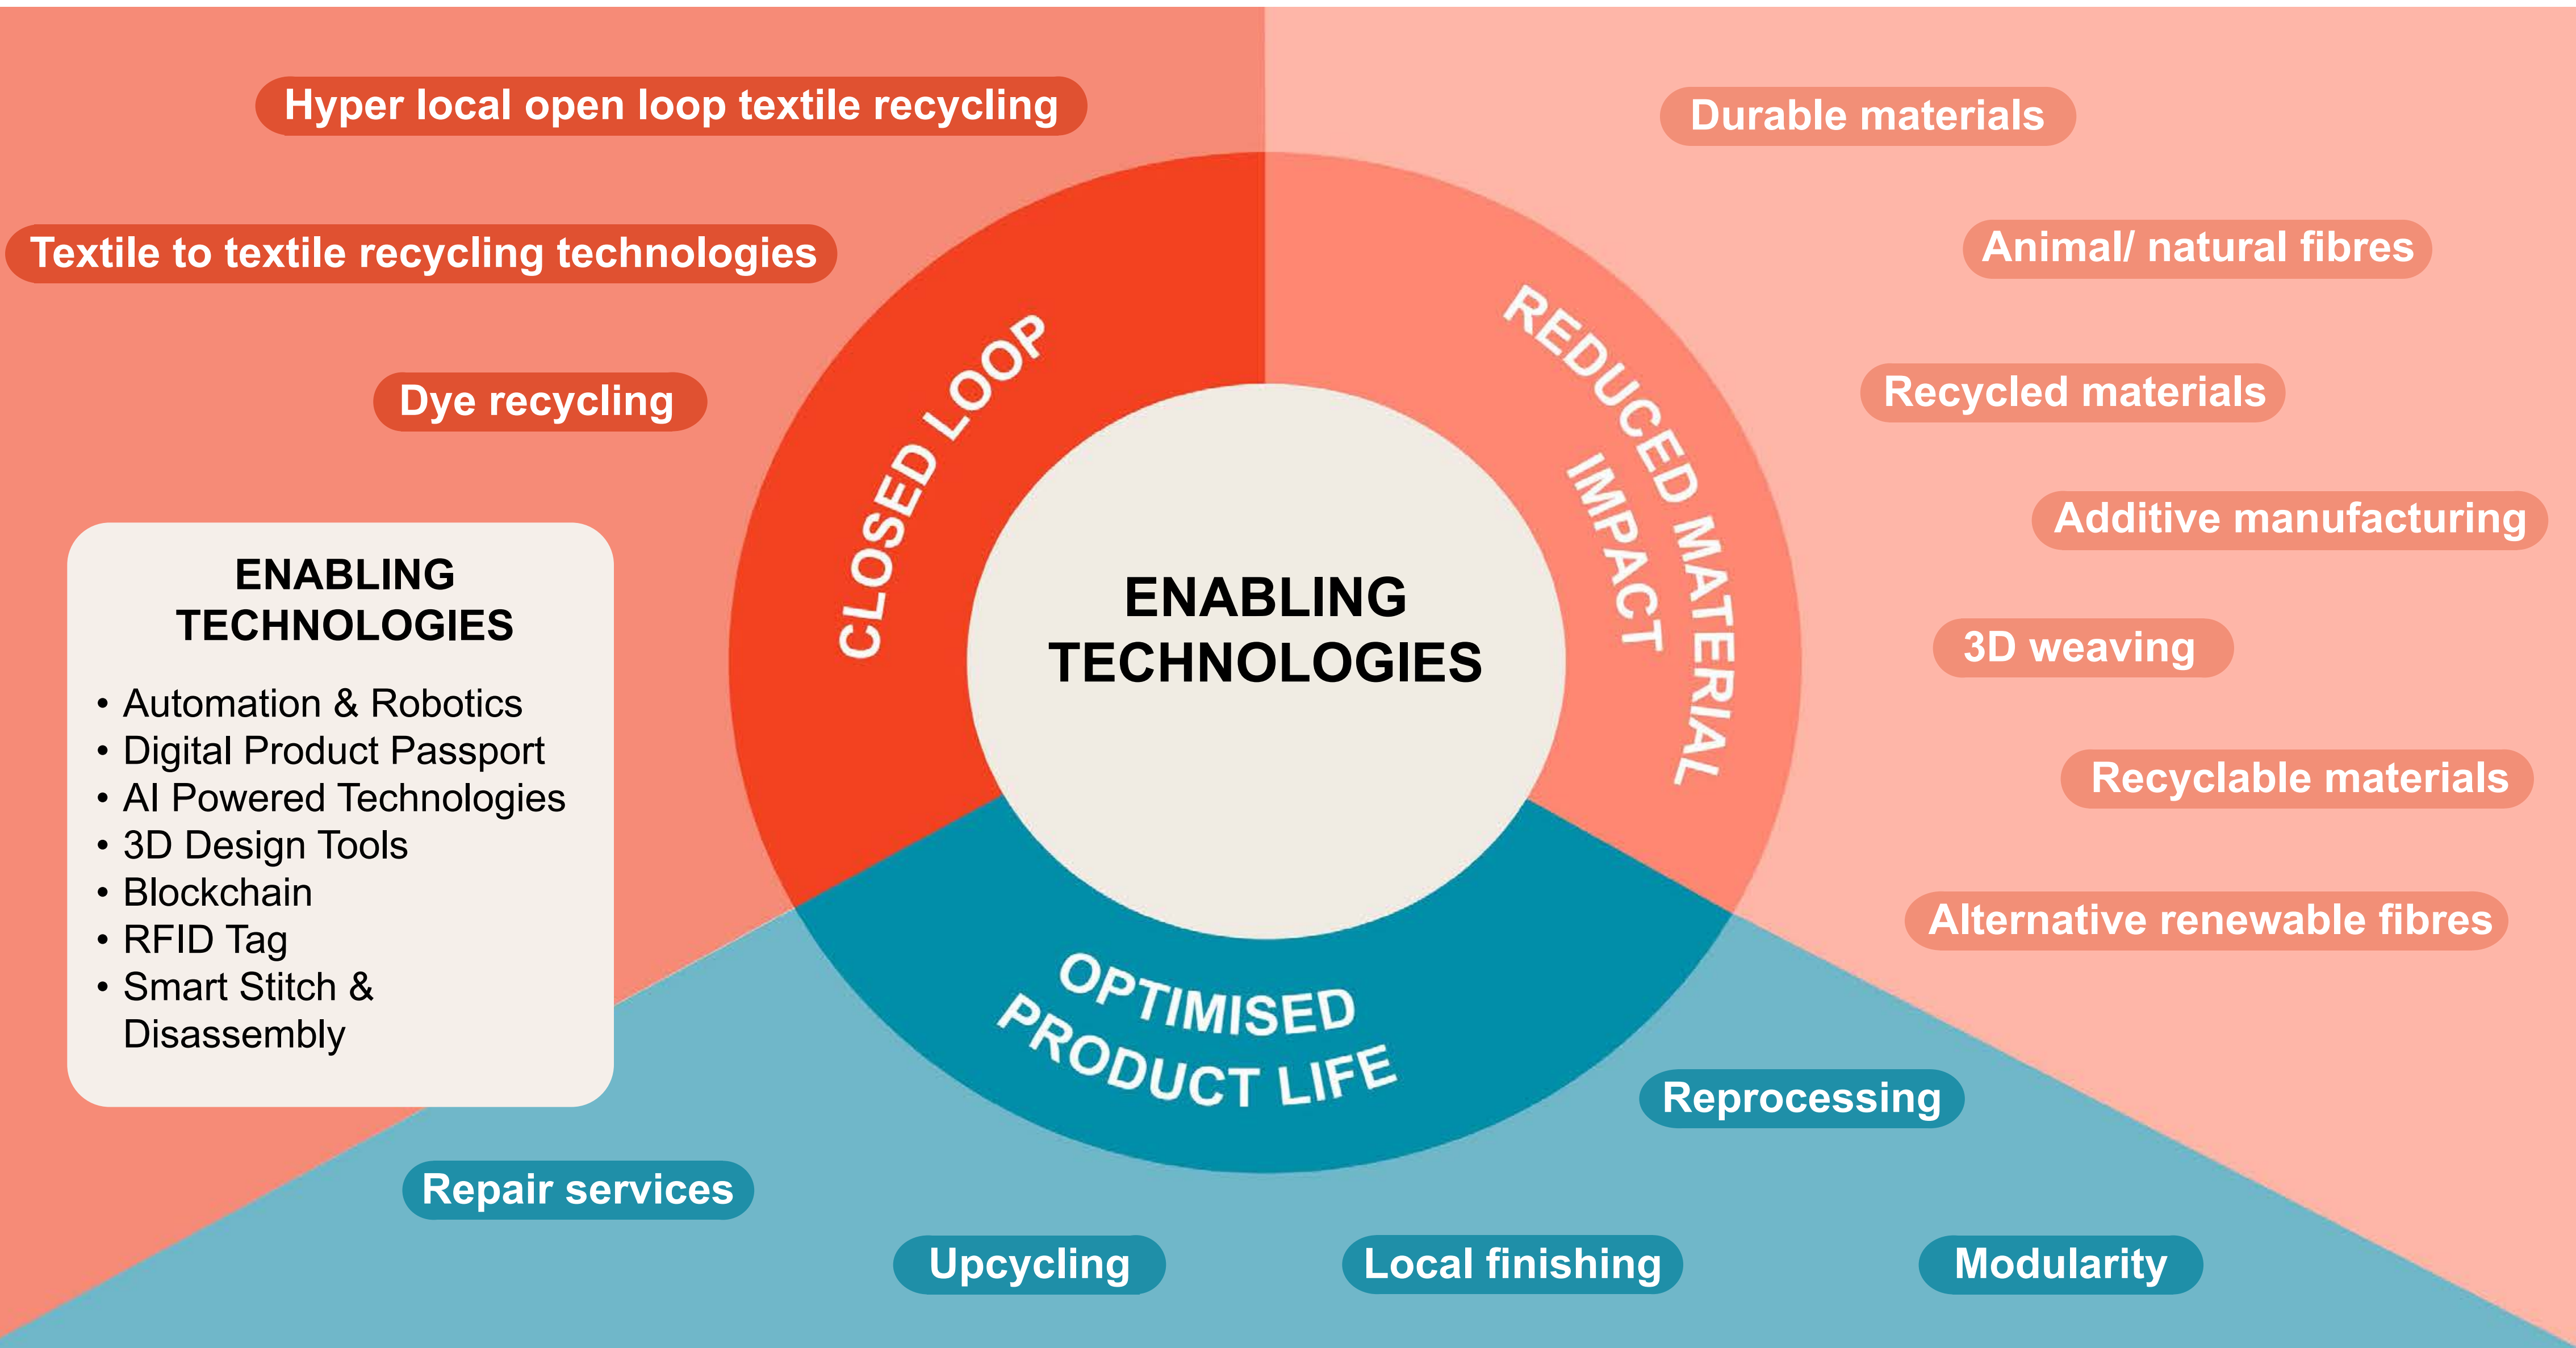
Hyper local open loop textile recycling

Textile to textile recycling technologies

Dye recycling

ENABLING TECHNOLOGIES
• Automation & Robotics
• Digital Product Passport
• AI Powered Technologies
• 3D Design Tools
• Blockchain
• RFID Tag
• Smart Stitch & Disassembly

CLOSED LOOP

ENABLING TECHNOLOGIES

REDUCED MATERIAL IMPACT

OPTIMISED PRODUCT LIFE

Durable materials

Animal/ natural fibres

Recycled materials

Additive manufacturing

3D weaving

Recyclable materials

Alternative renewable fibres

Reprocessing

Repair services

Upcycling

Local finishing

Modularity